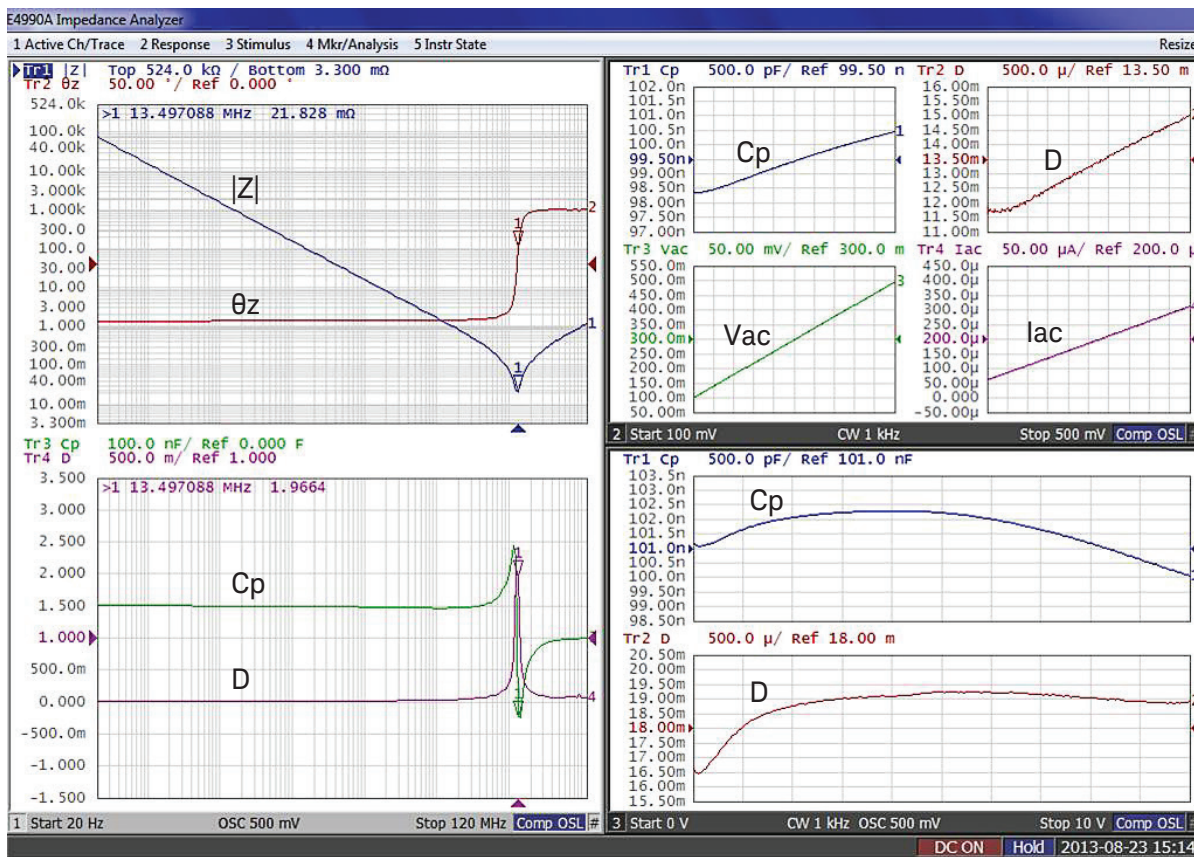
E4990A Impedance Analyzer

1 Active Ch/Trace 2 Response 3 Stimulus 4 Mkr/Analysis 5 Instr State Resize

Tr1 |Z| Top 524.0 kΩ / Bottom 3.300 mΩ
Tr2 θz 50.00 °/ Ref 0.000 °

>1 13.497088 MHz 21.828 mΩ

524.0k
100.0k
40.00k
10.00k
3.000k
1.000k
300.0
100.0
30.00
10.00
3.000
1.000
300.0m
100.0m
40.00m
10.00m
3.300m

|Z|
θz

Tr3 Cp 100.0 nF/ Ref 0.000 F
Tr4 D 500.0 m/ Ref 1.000

>1 13.497088 MHz 1.9664

3.500
3.000
2.500
2.000
1.500
1.000
500.0m
0.000
-500.0m
-1.000
-1.500

Cp
D

1 Start 20 Hz OSC 500 mV Stop 120 MHz Comp OSL

Tr1 Cp 500.0 pF/ Ref 99.50 n
102.0n
101.5n
101.0n
100.5n
100.0n
99.50n
99.00n
98.50n
98.00n
97.50n
97.00n
Cp

Tr2 D 500.0 µ/ Ref 13.50 m
16.00m
15.50m
15.00m
14.50m
14.00m
13.50m
13.00m
12.50m
12.00m
11.50m
11.00m
D

Tr3 Vac 50.00 mV/ Ref 300.0 m
550.0m
500.0m
450.0m
400.0m
350.0m
300.0m
250.0m
200.0m
150.0m
100.0m
50.00m
Vac

Tr4 Iac 50.00 µA/ Ref 200.0 µ
450.0µ
400.0µ
350.0µ
300.0µ
250.0µ
200.0µ
150.0µ
100.0µ
50.00µ
0.000
-50.00µ
Iac

2 Start 100 mV CW 1 kHz Stop 500 mV Comp OSL

Tr1 Cp 500.0 pF/ Ref 101.0 nF
103.5n
103.0n
102.5n
102.0n
101.5n
101.0n
100.5n
100.0n
99.50n
99.00n
98.50n
Cp

Tr2 D 500.0 µ/ Ref 18.00 m
20.50m
20.00m
19.50m
19.00m
18.50m
18.00m
17.50m
17.00m
16.50m
16.00m
15.50m
D

3 Start 0 V CW 1 kHz OSC 500 mV Stop 10 V Comp OSL

DC ON Hold 2013-08-23 15:14